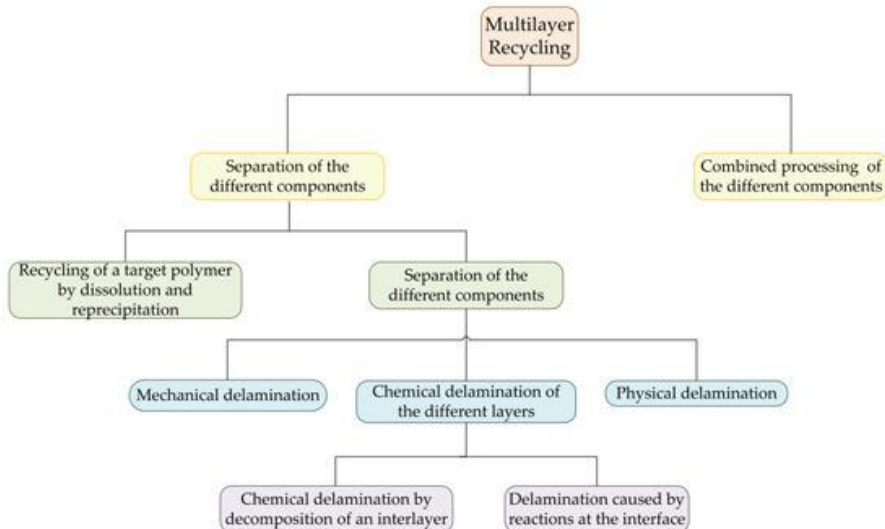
Multilayer Recycling

Separation of the different components

Combined processing of the different components

Recycling of a target polymer by dissolution and reprecipitation

Separation of the different components

Mechanical delamination

Chemical delamination of the different layers

Physical delamination

Chemical delamination by decomposition of an interlayer

Delamination caused by reactions at the interface